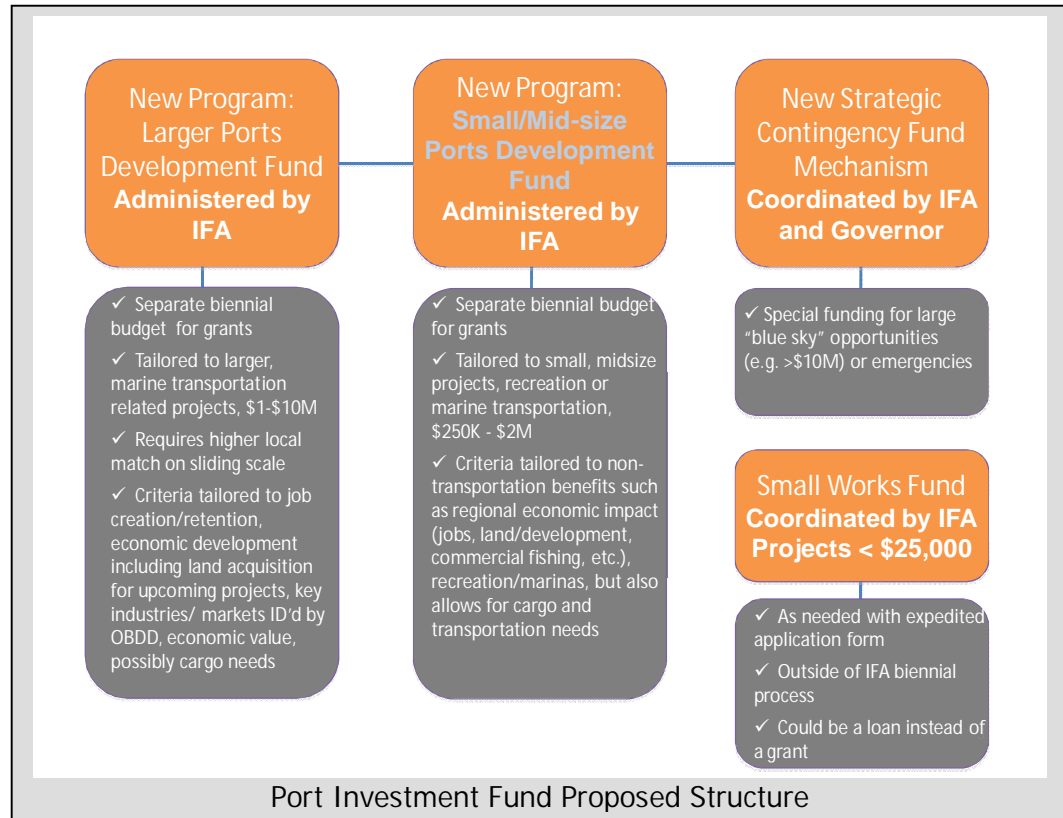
New Program: Larger Ports Development Fund
Administered by IFA

✓ Separate biennial budget for grants
✓ Tailored to larger, marine transportation related projects, \$1-\$10M
✓ Requires higher local match on sliding scale
✓ Criteria tailored to job creation/retention, economic development including land acquisition for upcoming projects, key industries/ markets ID'd by OBDD, economic value, possibly cargo needs

New Program: Small/Mid-size Ports Development Fund
Administered by IFA

✓ Separate biennial budget for grants
✓ Tailored to small, midsize projects, recreation or marine transportation, \$250K - \$2M
✓ Criteria tailored to non-transportation benefits such as regional economic impact (jobs, land/development, commercial fishing, etc.), recreation/marinas, but also allows for cargo and transportation needs

New Strategic Contingency Fund Mechanism
Coordinated by IFA and Governor

✓ Special funding for large "blue sky" opportunities (e.g. >\$10M) or emergencies

Small Works Fund
Coordinated by IFA
Projects < \$25,000

✓ As needed with expedited application form
✓ Outside of IFA biennial process
✓ Could be a loan instead of a grant

Port Investment Fund Proposed Structure